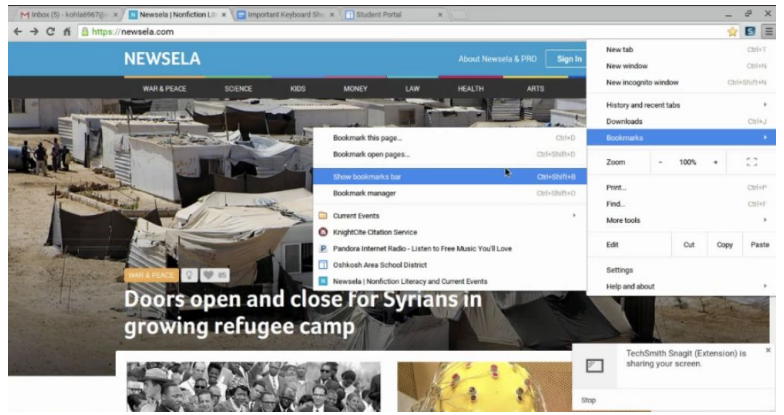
Inbox (5) - kohla6667@ × Newsela | Nonfiction Lit × Important Keyboard Sho × Student Portal ×

https://newsela.com

NEWSELA

About Newsela & PRO Sign In

WAR & PEACE SCIENCE KIDS MONEY LAW HEALTH ARTS

New tab Ctrl+T
New window Ctrl+N
New incognito window Ctrl+Shift+N
History and recent tabs
Downloads Ctrl+J
Bookmarks
Zoom – 100% +
Print... Ctrl+P
Find... Ctrl+F
More tools
Edit Cut Copy Paste
Settings
Help and about

Bookmark this page... Ctrl+D
Bookmark open pages... Ctrl+Shift+D
Show bookmarks bar Ctrl+Shift+B
Bookmark manager Ctrl+Shift+O
Current Events
KnightCite Citation Service
Pandora Internet Radio - Listen to Free Music You'll Love
Oshkosh Area School District
Newsela | Nonfiction Literacy and Current Events

WAR & PEACE 85

Doors open and close for Syrians in growing refugee camp

TechSmith Snagit (Extension) is sharing your screen.
Stop